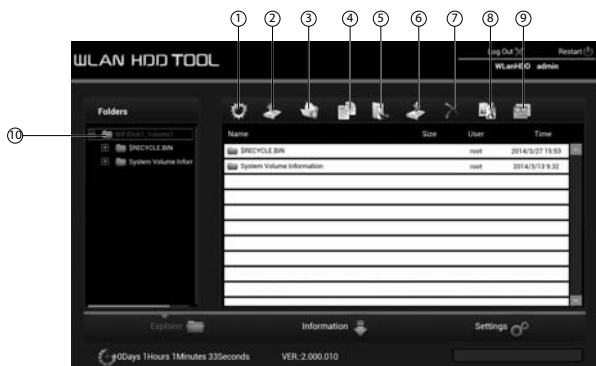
①②③④⑤⑥⑦⑧⑨

WLAN HDD TOOL

Log Out Restart

WLanHDD admin

Folders

⑩

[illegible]

$RECYCLE.BIN

System Volume Infor

| Name | Size | User | Time |
|---|---|---|---|
| $RECYCLE.BIN | | root | 2014/3/27 15:53 |
| System Volume Information | | root | 2014/3/13 9:32 |

Explorer

Information

Settings

0Days 1Hours 1Minutes 33Seconds

VER.:2.000.010